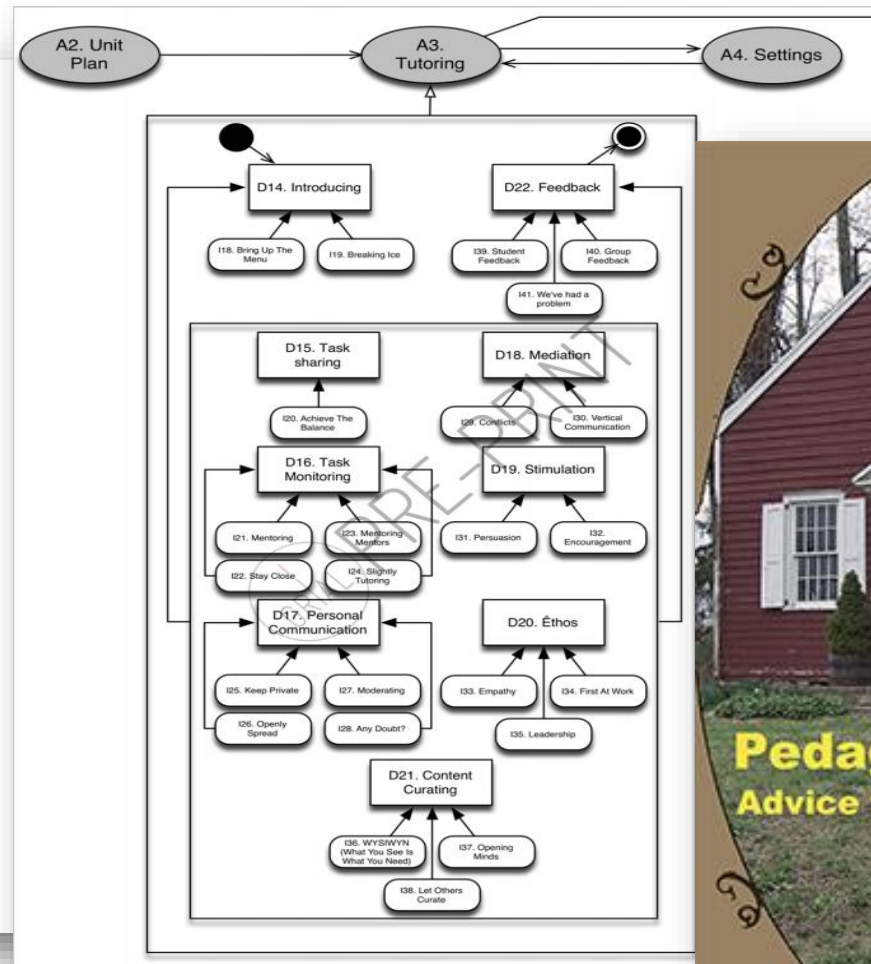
A2. Unit Plan

A3. Tutoring

A4. Settings

D14. Introducing

I18. Bring Up The Menu

I19. Breaking Ice

D22. Feedback

I39. Student Feedback

I40. Group Feedback

I41. We've had a problem

D15. Task sharing

I20. Achieve The Balance

D18. Mediation

I29. Conflicts

I30. Vertical Communication

D16. Task Monitoring

I21. Mentoring

I23. Mentoring Mentors

I22. Stay Close

I24. Slightly Tutoring

D19. Stimulation

I31. Persuasion

I32. Encouragement

D17. Personal Communication

I25. Keep Private

I27. Moderating

I26. Openly Spread

I28. Any Doubt?

D20. Êthos

I33. Empathy

I34. First At Work

I35. Leadership

D21. Content Curating

I36. WYSIWYN (What You See Is What You Need)

I37. Opening Minds

I38. Let Others Curate

ONLINE PRE-PRINT

Peda

Advice